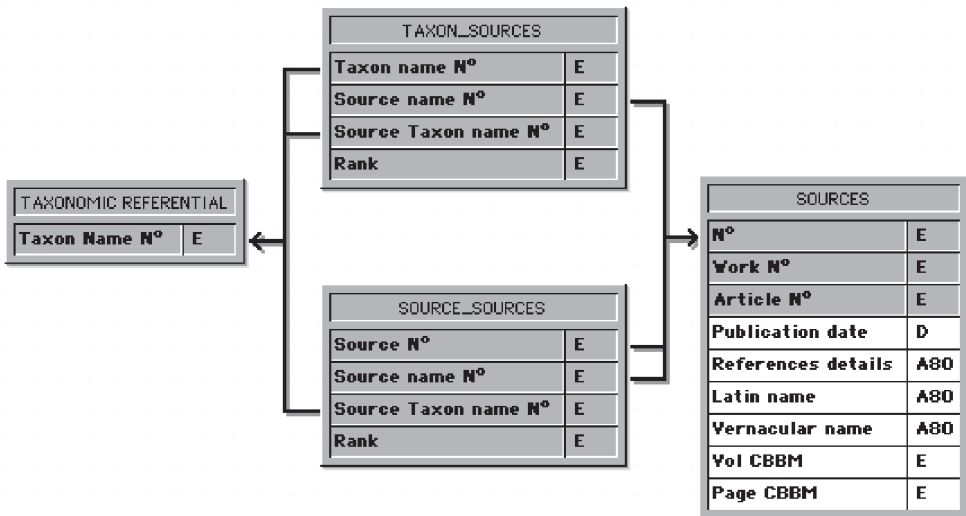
| TAXON_SOURCES | |
|---|---|
| Taxon name N° | E |
| Source name N° | E |
| Source Taxon name N° | E |
| Rank | E |

| TAXONOMIC REFERENTIAL | |
|---|---|
| Taxon Name N° | E |

| SOURCE_SOURCES | |
|---|---|
| Source N° | E |
| Source name N° | E |
| Source Taxon name N° | E |
| Rank | E |

| SOURCES | |
|---|---|
| N° | E |
| Work N° | E |
| Article N° | E |
| Publication date | D |
| References details | A80 |
| Latin name | A80 |
| Vernacular name | A80 |
| Vol CBBM | E |
| Page CBBM | E |